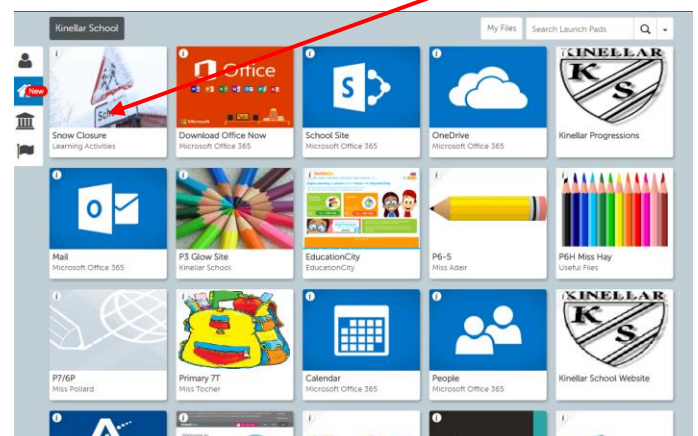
Kinellar School

My Files

Search Launch Pads

New

Sch

Snow Closure
Learning Activities

Office

Download Office Now
Microsoft Office 365

School Site
Microsoft Office 365

OneDrive
Microsoft Office 365

KINELLAR
K S

Kinellar Progressions

Mail
Microsoft Office 365

P3 Glow Site
Kinellar School

EducationCity
EducationCity

P6-5
Miss Adair

P6H Miss Hay
Useful Files

P7/6P
Miss Pollard

Primary 7T
Miss Tocher

Calendar
Microsoft Office 365

People
Microsoft Office 365

KINELLAR
K S

Kinellar School Website